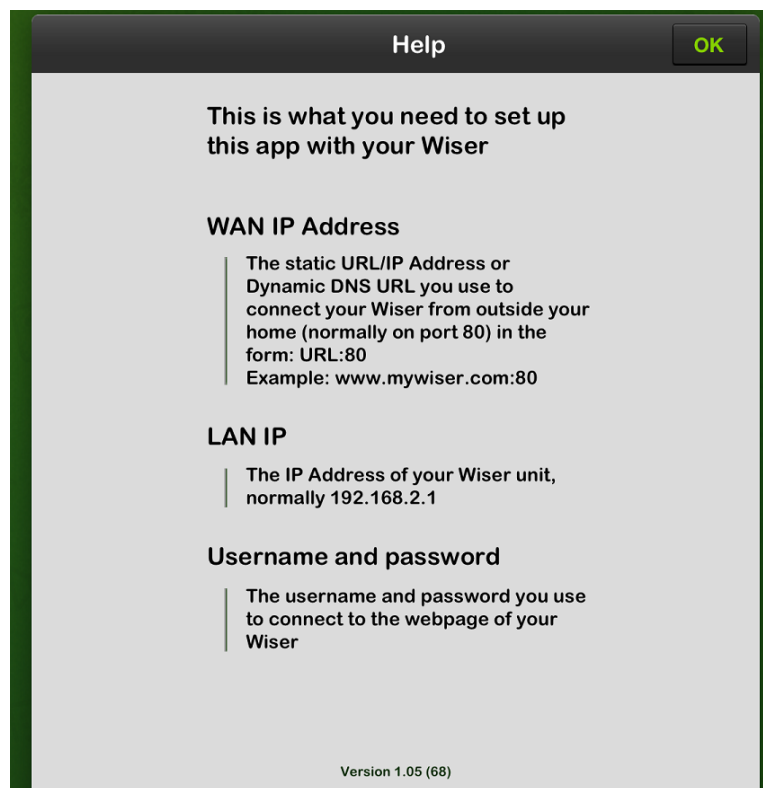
Help

OK

This is what you need to set up this app with your Wiser

WAN IP Address

The static URL/IP Address or Dynamic DNS URL you use to connect your Wiser from outside your home (normally on port 80) in the form: URL:80
Example: www.mywiser.com:80

LAN IP

The IP Address of your Wiser unit, normally 192.168.2.1

Username and password

The username and password you use to connect to the webpage of your Wiser

Version 1.05 (68)